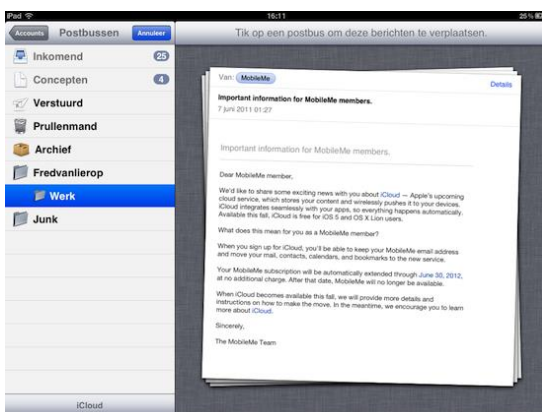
iPad
16:11
25 %

Accounts
Postbussen
Annuleer

Inkomend 25
Concepten 4
Verstuurd
Prullenmand
Archief
Fredvanlierop
Werk
Junk

iCloud

Tik op een postbus om deze berichten te verplaatsen.

Van: MobileMe
Details

Important information for MobileMe members.
7 juni 2011 01:27

Important information for MobileMe members.

Dear MobileMe member,

We'd like to share some exciting news with you about iCloud — Apple's upcoming cloud service, which stores your content and wirelessly pushes it to your devices. iCloud integrates seamlessly with your apps, so everything happens automatically. Available this fall, iCloud is free for iOS 5 and OS X Lion users.

What does this mean for you as a MobileMe member?

When you sign up for iCloud, you'll be able to keep your MobileMe email address and move your mail, contacts, calendars, and bookmarks to the new service.

Your MobileMe subscription will be automatically extended through June 30, 2012, at no additional charge. After that date, MobileMe will no longer be available.

When iCloud becomes available this fall, we will provide more details and instructions on how to make the move. In the meantime, we encourage you to learn more about iCloud.

Sincerely,

The MobileMe Team